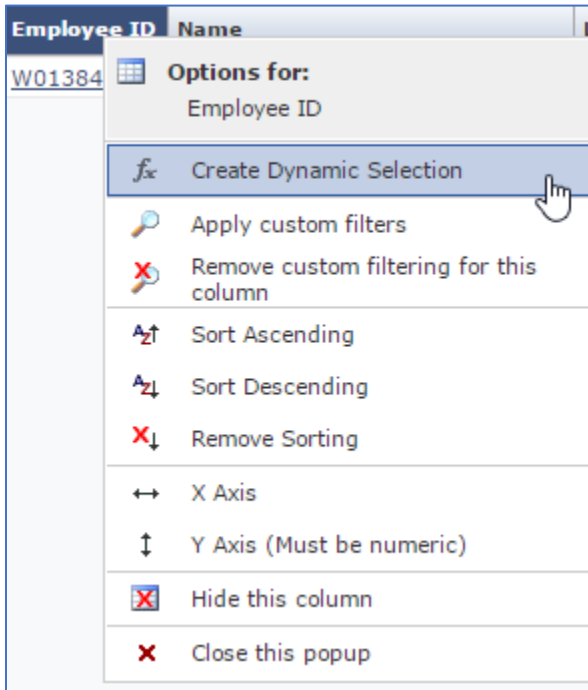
Employee ID | Name

W01384

Options for:
Employee ID

Create Dynamic Selection

Apply custom filters

Remove custom filtering for this column

Sort Ascending

Sort Descending

Remove Sorting

X Axis

Y Axis (Must be numeric)

Hide this column

Close this popup